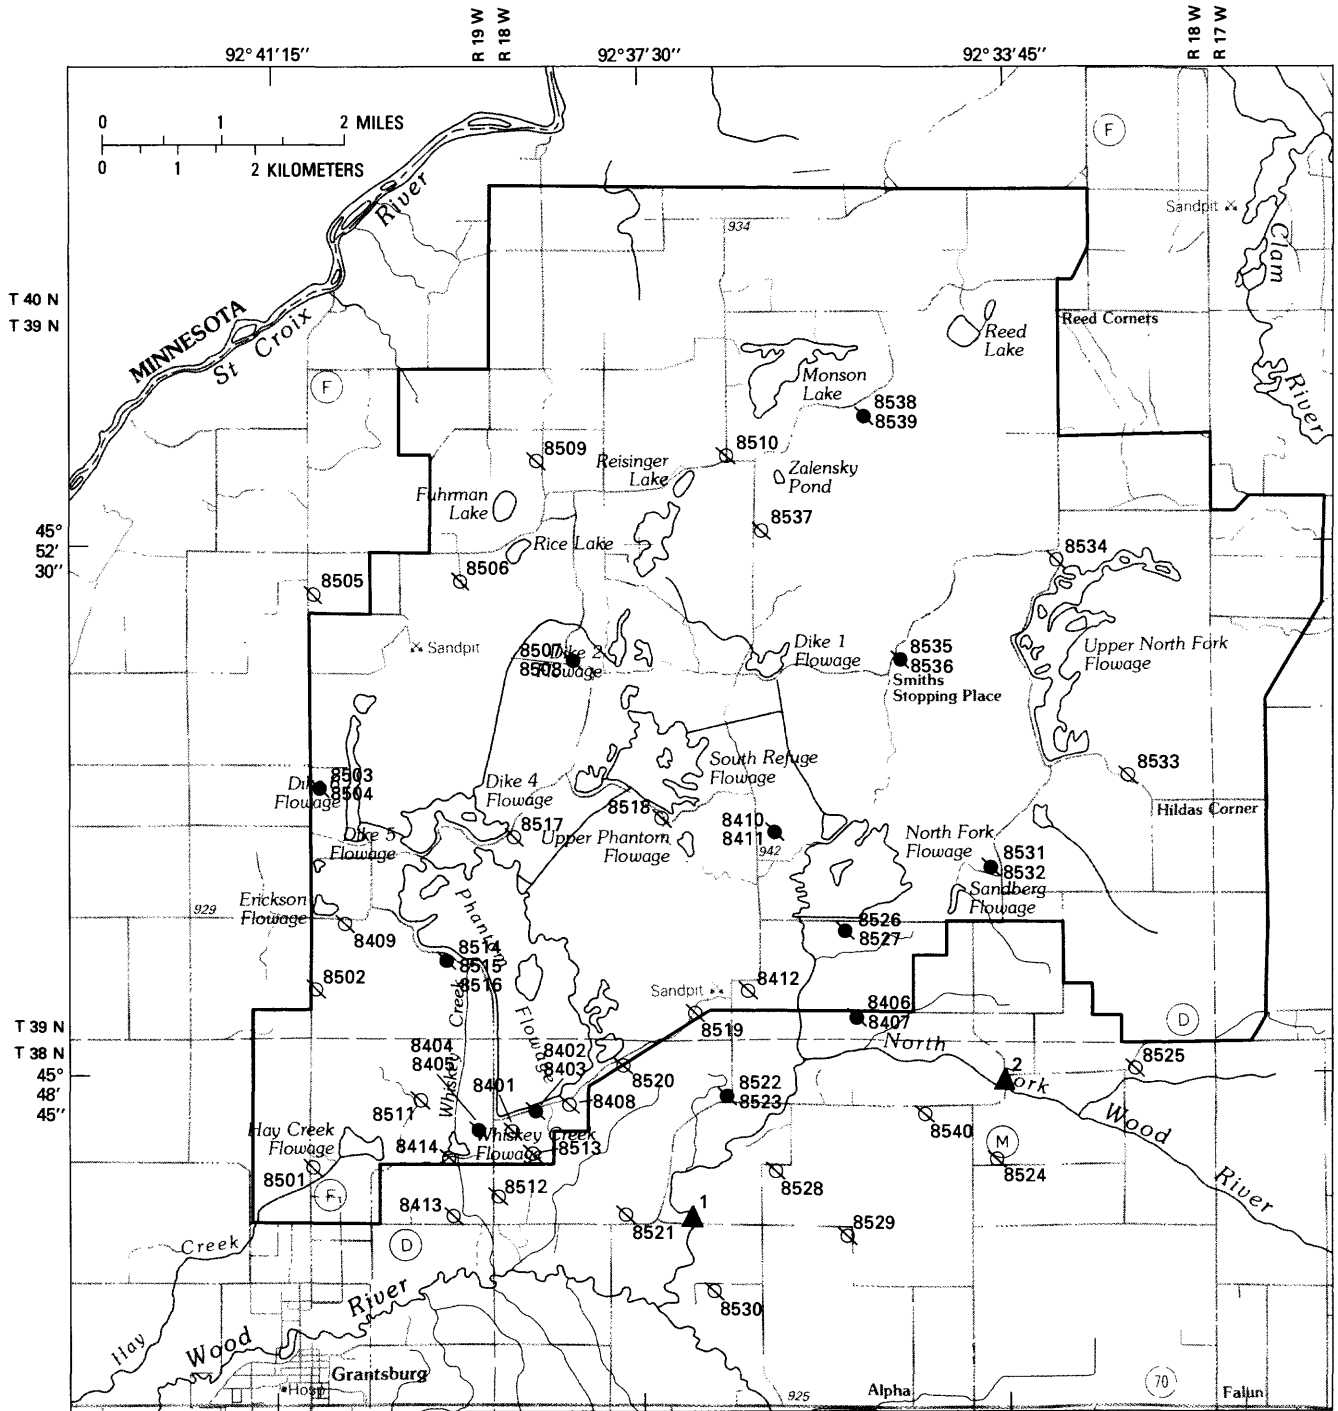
92° 41′15″
R 19 W
R 18 W
92° 37′30″
92° 33′45″
R 18 W
R 17 W

0 1 2 MILES
0 1 2 KILOMETERS

MINNESOTA
St Croix River
Clam River

T 40 N
T 39 N

F
F
Sandpit
934
Reed Corners
Reed Lake
Monson Lake
8538
8539
8509
8510
Reisinger Lake
Zalensky Pond
Fuhrman Lake
8537
45° 52′ 30″
Rice Lake
8506
8505
8534
Sandpit
8507
8508
Dike 2 Flowage
Dike 1 Flowage
8535
8536
Smiths Stopping Place
Upper North Fork Flowage
South Refuge Flowage
Dike 4 Flowage
8503
8504
Dike Flowage
8533
Hildas Corner
8518
8517
Dike 5 Flowage
Upper Phantom Flowage
8410
8411
942
North Fork Flowage
8531
8532
Sandberg Flowage
929
Erickson Flowage
8409
Phantom Flowage
8526
8527
8514
8515
8516
8502
Sandpit
8412
8406
8407
T 39 N
T 38 N
8519
North
D
8404
8405
8402
8403
8520
2
8525
45° 48′ 45″
8401
Whiskey Creek
8522
8523
8408
Fork
Wood
River
8511
8540
Hay Creek Flowage
8414
Whiskey Creek Flowage
8513
M
8524
8501
F1
8512
8528
8413
1
8521
8529
Creek
D
Hay
Wood
River
8530
Grantsburg
Hosp
925
Alpha
70
Falun